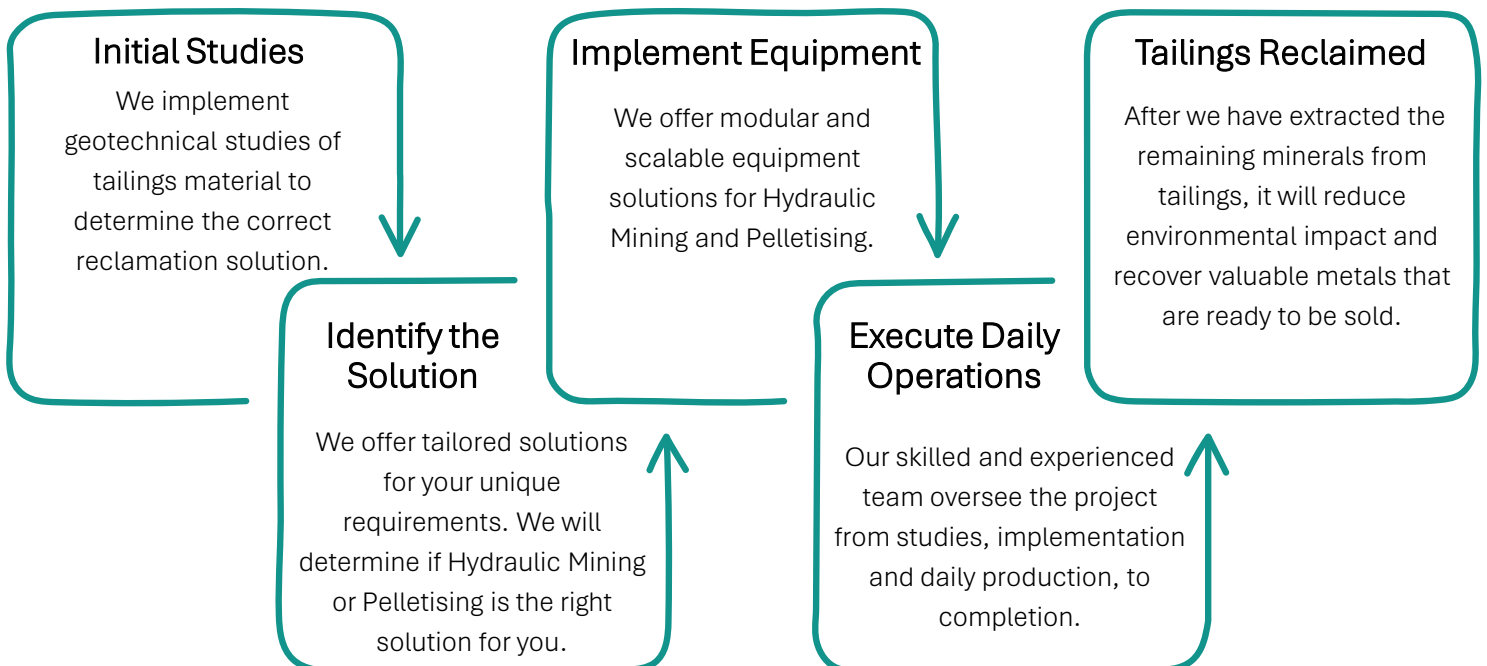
Initial Studies

We implement geotechnical studies of tailings material to determine the correct reclamation solution.

Identify the Solution

We offer tailored solutions for your unique requirements. We will determine if Hydraulic Mining or Pelletising is the right solution for you.

Implement Equipment

We offer modular and scalable equipment solutions for Hydraulic Mining and Pelletising.

Execute Daily Operations

Our skilled and experienced team oversee the project from studies, implementation and daily production, to completion.

Tailings Reclaimed

After we have extracted the remaining minerals from tailings, it will reduce environmental impact and recover valuable metals that are ready to be sold.